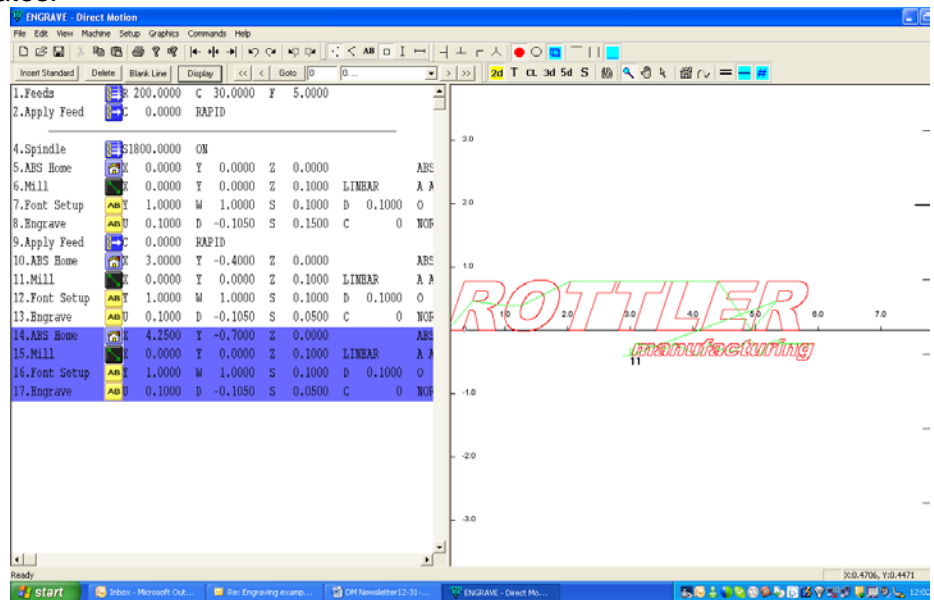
ENGRAVE - Direct Motion

File Edit View Machine Setup Graphics Commands Help

Insert Standard | Delete | Blank Line | Display | << | < | Goto | 0 | 0... | > | >> | 2d T CL 3d 5d S

| | | | | | | | | | | | |
|---|---|---|---|---|---|---|---|---|---|---|---|
| 1.Feeds | R | 200.0000 | C | 30.0000 | F | 5.0000 | | | | | |
| 2.Apply Feed | C | 0.0000 | RAPID | | | | | | | | |
| 4.Spindle | S | 1800.0000 | ON | | | | | | | | |
| 5.ABS Home | X | 0.0000 | Y | 0.0000 | Z | 0.0000 | | | | | ABS |
| 6.Mill | X | 0.0000 | Y | 0.0000 | Z | 0.1000 | LINEAR | | | | A A |
| 7.Font Setup | Y | 1.0000 | W | 1.0000 | S | 0.1000 | D | 0.1000 | | | 0 |
| 8.Engrave | U | 0.1000 | D | -0.1050 | S | 0.1500 | C | | 0 | | NOR |
| 9.Apply Feed | C | 0.0000 | RAPID | | | | | | | | |
| 10.ABS Home | X | 3.0000 | Y | -0.4000 | Z | 0.0000 | | | | | ABS |
| 11.Mill | X | 0.0000 | Y | 0.0000 | Z | 0.1000 | LINEAR | | | | A A |
| 12.Font Setup | Y | 1.0000 | W | 1.0000 | S | 0.1000 | D | 0.1000 | | | 0 |
| 13.Engrave | U | 0.1000 | D | -0.1050 | S | 0.0500 | C | | 0 | | NOR |
| 14.ABS Home | X | 4.2500 | Y | -0.7000 | Z | 0.0000 | | | | | ABS |
| 15.Mill | X | 0.0000 | Y | 0.0000 | Z | 0.1000 | LINEAR | | | | A A |
| 16.Font Setup | Y | 1.0000 | W | 1.0000 | S | 0.1000 | D | 0.1000 | | | 0 |
| 17.Engrave | U | 0.1000 | D | -0.1050 | S | 0.0500 | C | | 0 | | NOR |

3.0
2.0
1.0
ROTTLER
1.0 2.0 3.0 4.0 5.0 6.0 7.0
manufacturing
11
-1.0
-2.0
-3.0

Ready
X:0.4706, Y:0.4471

start | Inbox - Microsoft Out... | Re: Engraving examp... | DM Newsletter12-31-... | ENGRAVE - Direct Mo... | 12:02